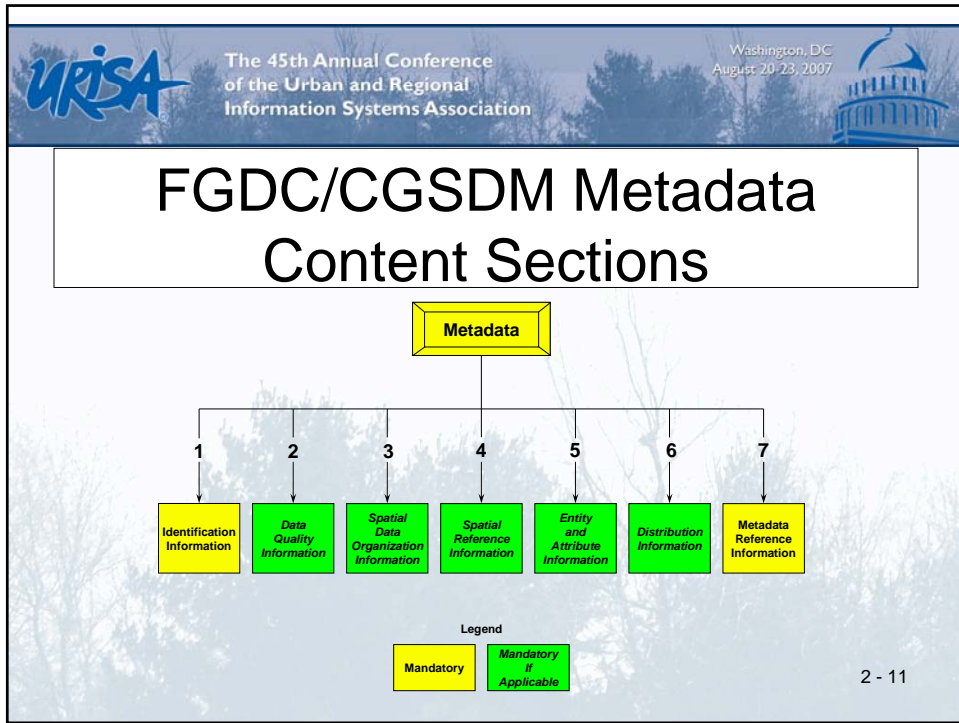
URISA

The 45th Annual Conference of the Urban and Regional Information Systems Association

Washington, DC August 20-23, 2007

FGDC/CGSDM Metadata Content Sections

Metadata

1 2 3 4 5 6 7

Identification Information

Data Quality Information

Spatial Data Organization Information

Spatial Reference Information

Entity and Attribute Information

Distribution Information

Metadata Reference Information

Legend

Mandatory

Mandatory If Applicable

2 - 11